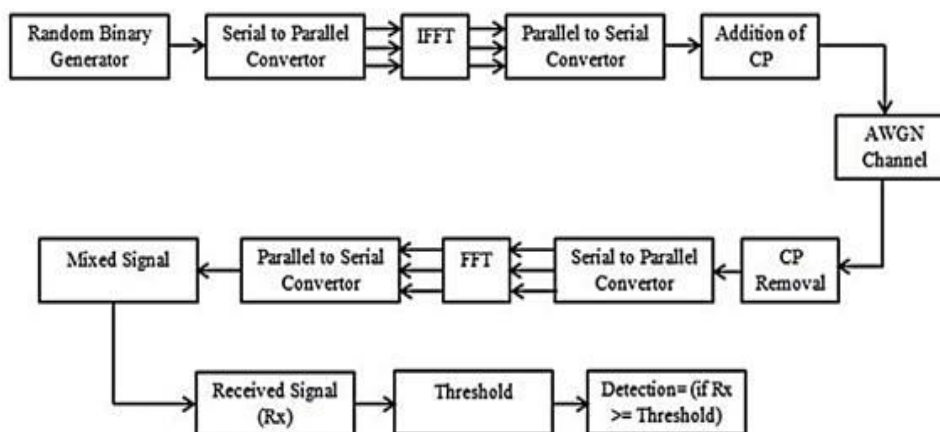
Random Binary Generator

Serial to Parallel Convertor

IFFT

Parallel to Serial Convertor

Addition of CP

AWGN Channel

CP Removal

Serial to Parallel Convertor

FFT

Parallel to Serial Convertor

Mixed Signal

Received Signal (Rx)

Threshold

Detection= (if Rx >= Threshold)